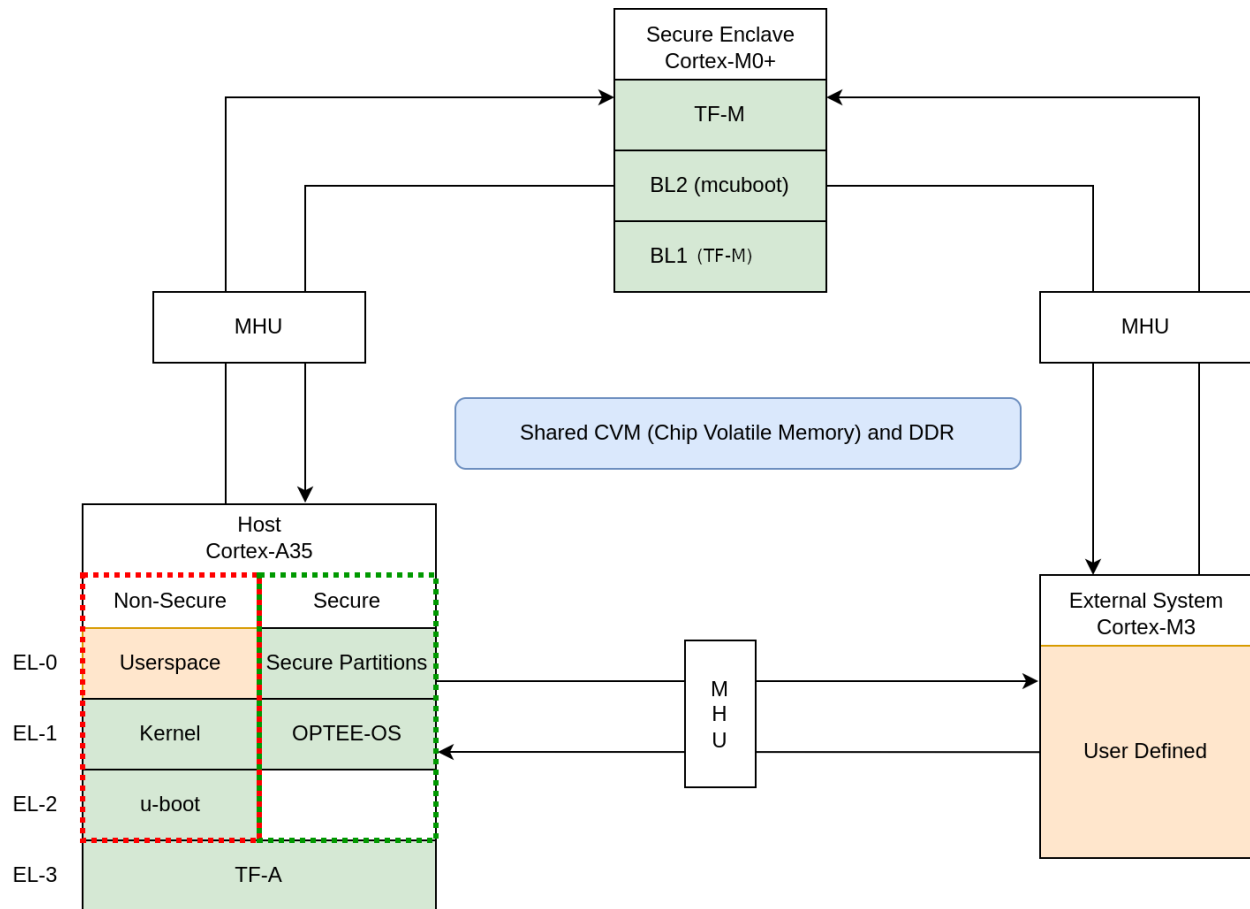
Secure Enclave
Cortex-M0+

TF-M

BL2 (mcuboot)

BL1 (TF-M)

MHU

MHU

Shared CVM (Chip Volatile Memory) and DDR

Host
Cortex-A35

Non-Secure

Secure

EL-0

Userspace

Secure Partitions

EL-1

Kernel

OPTEE-OS

EL-2

u-boot

EL-3

TF-A

M
H
U

External System
Cortex-M3

User Defined